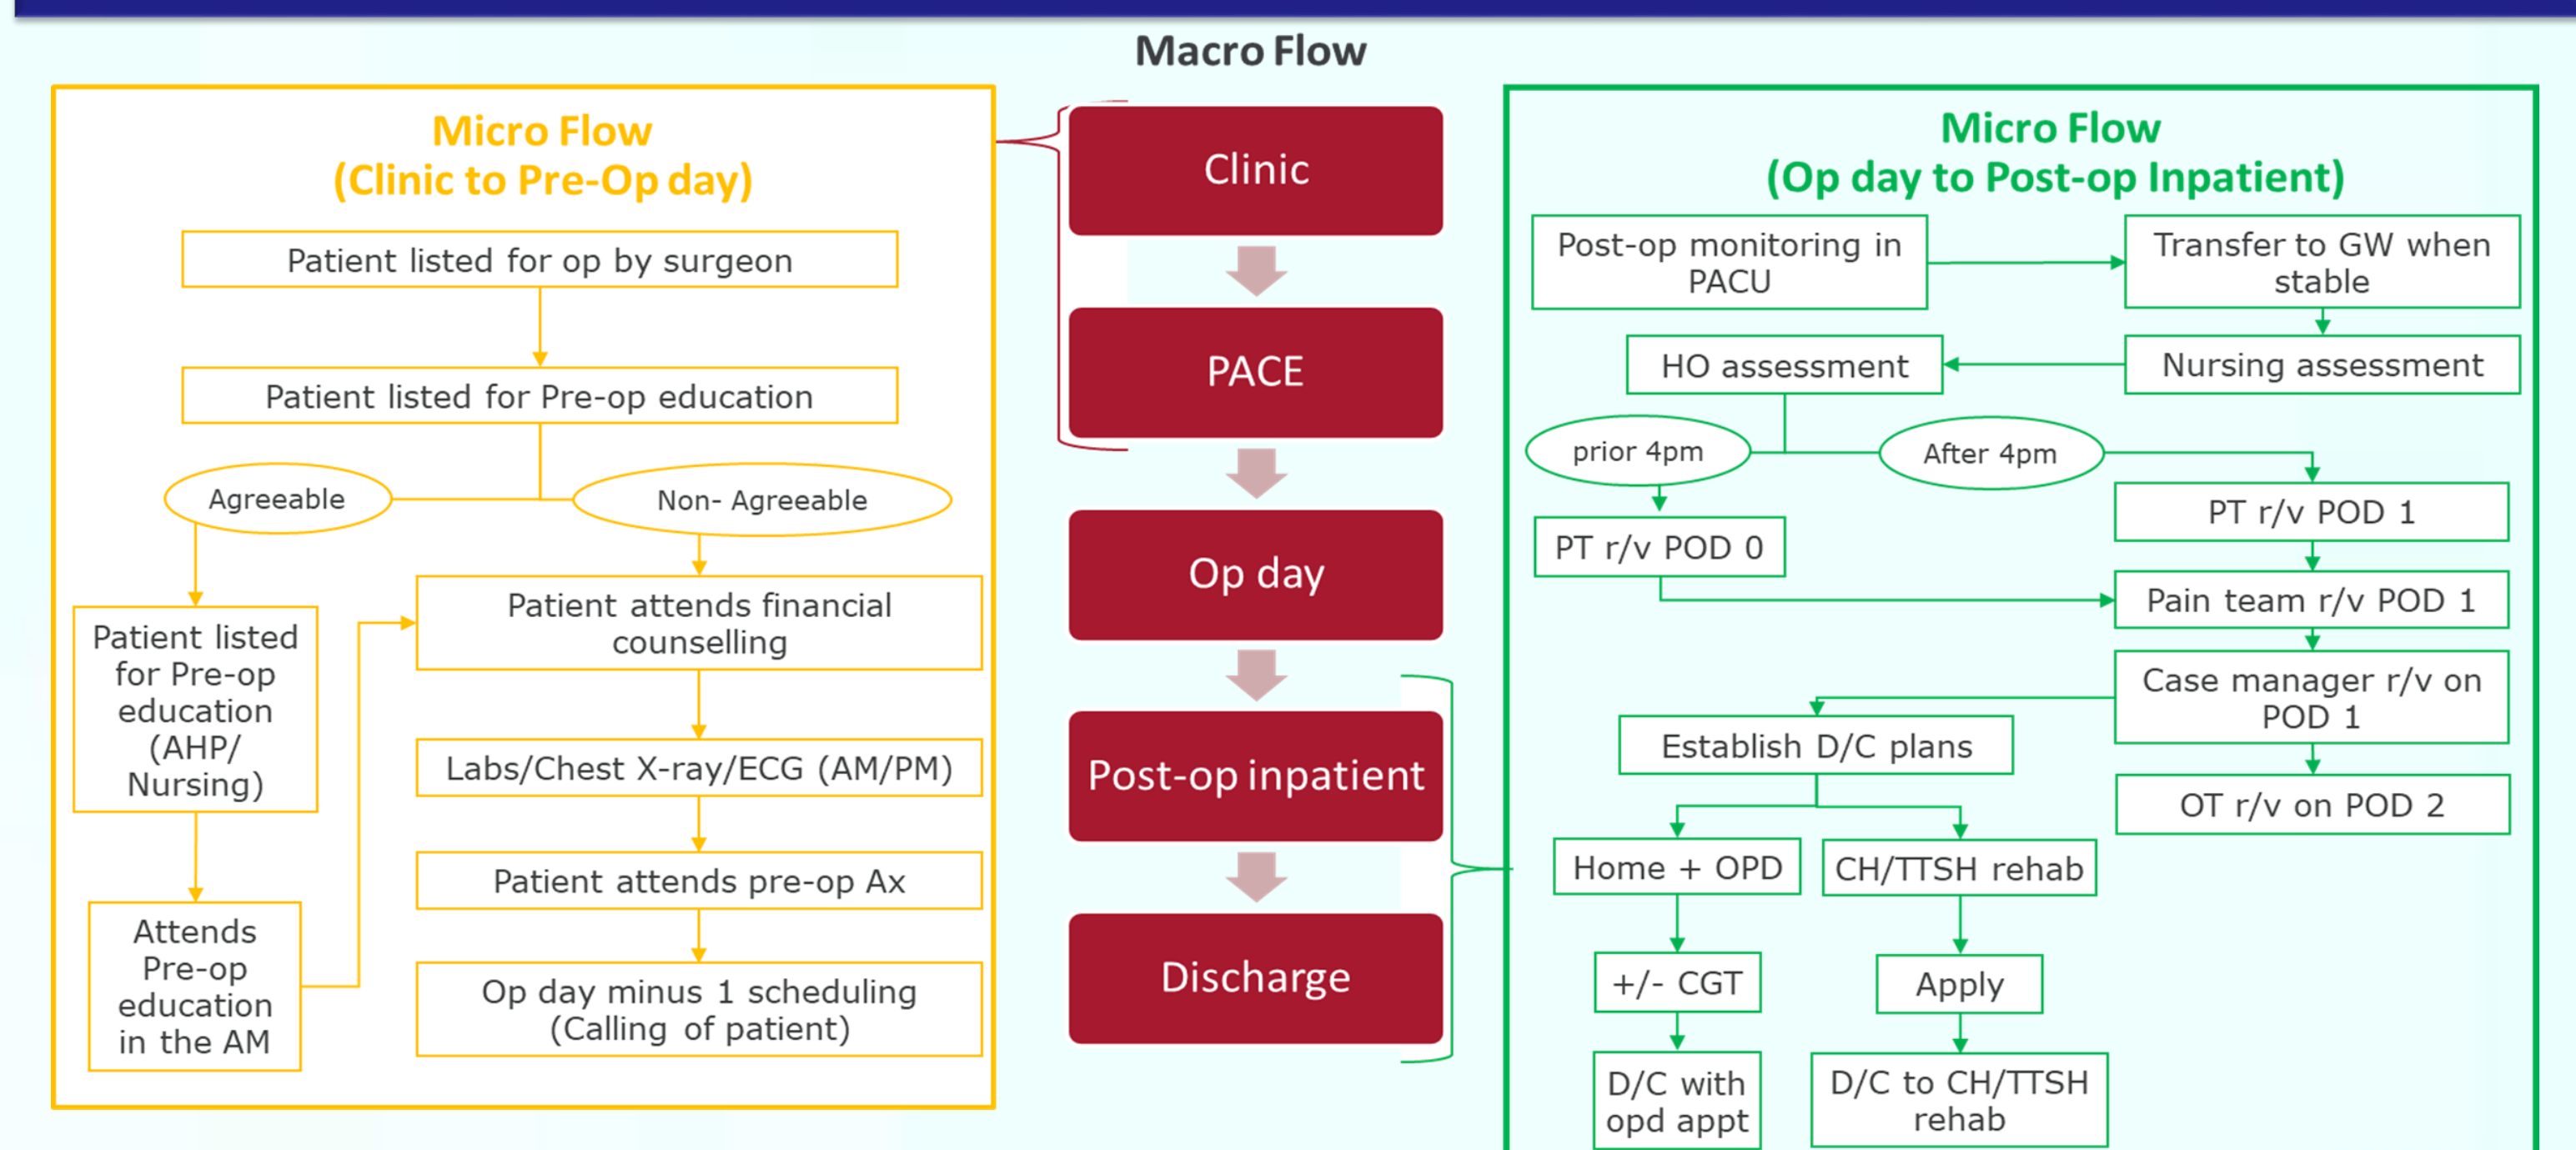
Macro Flow

Micro Flow
(Clinic to Pre-Op day)

Patient listed for op by surgeon

Patient listed for Pre-op education

Agreeable

Non- Agreeable

Patient listed for Pre-op education (AHP/ Nursing)

Attends Pre-op education in the AM

Patient attends financial counselling

Labs/Chest X-ray/ECG (AM/PM)

Patient attends pre-op Ax

Op day minus 1 scheduling (Calling of patient)

Clinic

PACE

Op day

Post-op inpatient

Discharge

Micro Flow
(Op day to Post-op Inpatient)

Post-op monitoring in PACU

Transfer to GW when stable

Nursing assessment

HO assessment

prior 4pm

After 4pm

PT r/v POD 0

PT r/v POD 1

Pain team r/v POD 1

Case manager r/v on POD 1

OT r/v on POD 2

Establish D/C plans

Home + OPD

CH/TTSH rehab

+/- CGT

Apply

D/C with opd appt

D/C to CH/TTSH rehab